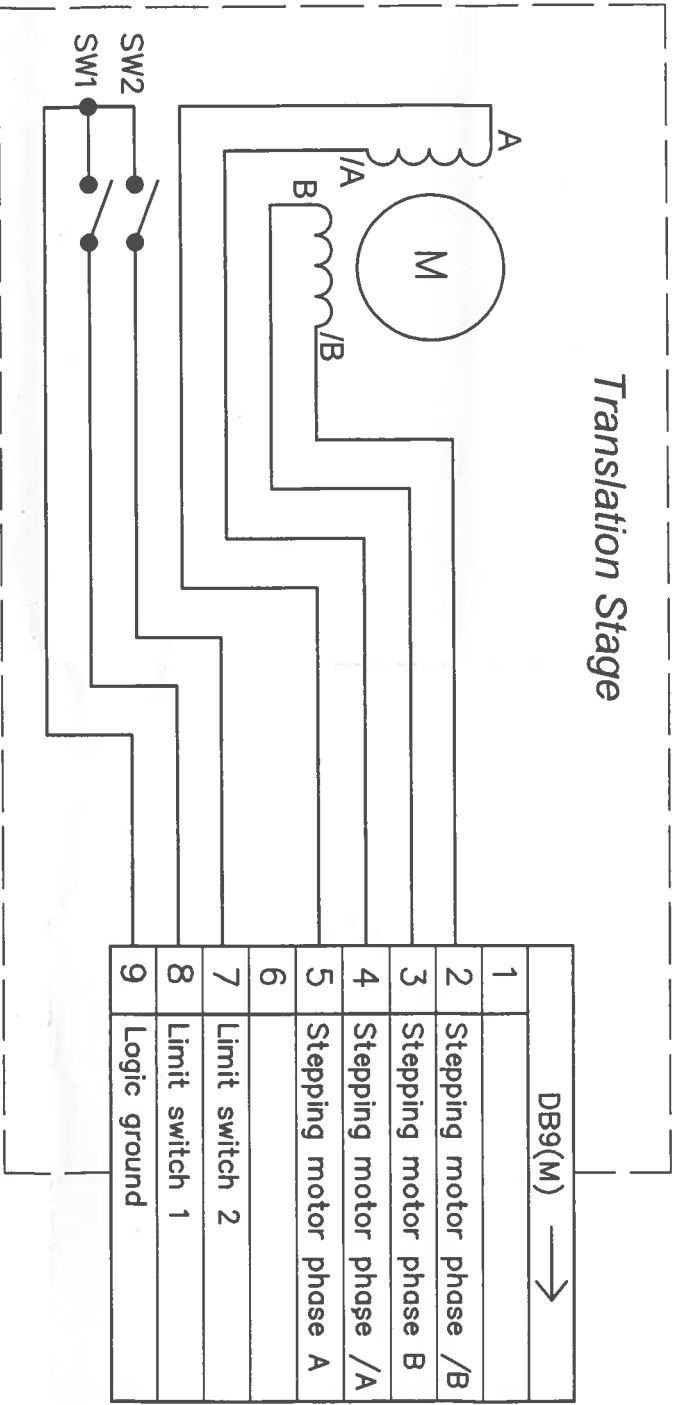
Translation Stage

M

A

/A

B

/B

SW2

SW1

| DB9(M) → | |
|---|---|
| 1 | |
| 2 | Stepping motor phase /B |
| 3 | Stepping motor phase B |
| 4 | Stepping motor phase /A |
| 5 | Stepping motor phase A |
| 6 | |
| 7 | Limit switch 2 |
| 8 | Limit switch 1 |
| 9 | Logic ground |